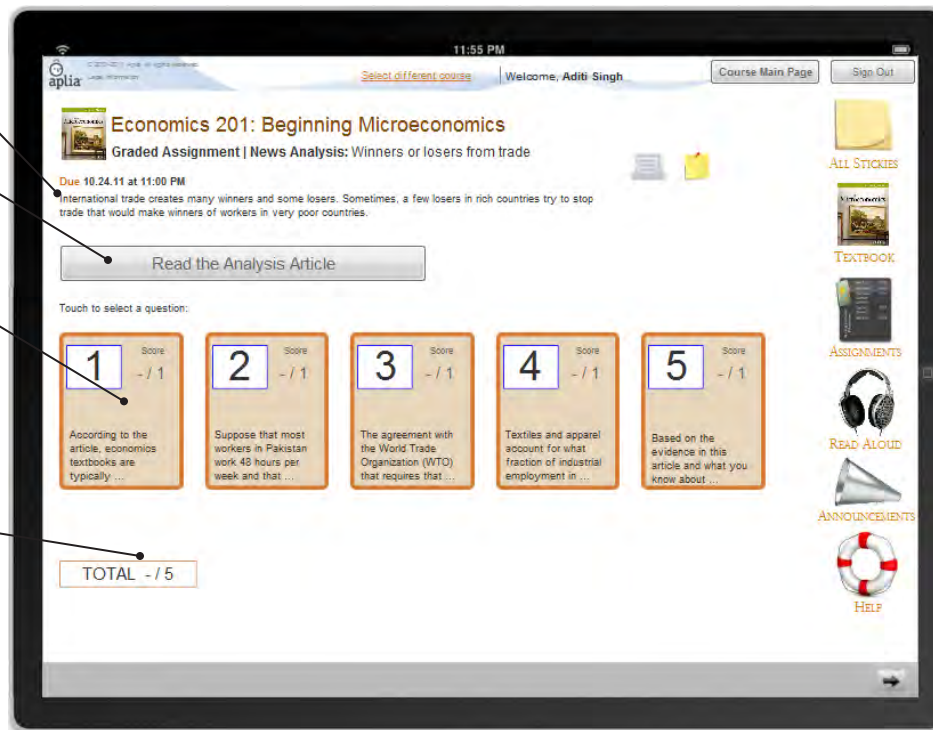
11:55 PM

aplia © 2000-2011 Aplia. All rights reserved. Legal Information

Select different course | Welcome, Aditi Singh

Course Main Page | Sign Out

Economics 201: Beginning Microeconomics

Graded Assignment | News Analysis: Winners or losers from trade

Due 10.24.11 at 11:00 PM
International trade creates many winners and some losers. Sometimes, a few losers in rich countries try to stop trade that would make winners of workers in very poor countries.

Read the Analysis Article

Touch to select a question:

1 Score - / 1
According to the article, economics textbooks are typically ...

2 Score - / 1
Suppose that most workers in Pakistan work 48 hours per week and that ...

3 Score - / 1
The agreement with the World Trade Organization (WTO) that requires that ...

4 Score - / 1
Textiles and apparel account for what fraction of industrial employment in ...

5 Score - / 1
Based on the evidence in this article and what you know about ...

TOTAL - / 5

All Stickies

Textbook

Assignments

Read Aloud

Announcements

Help